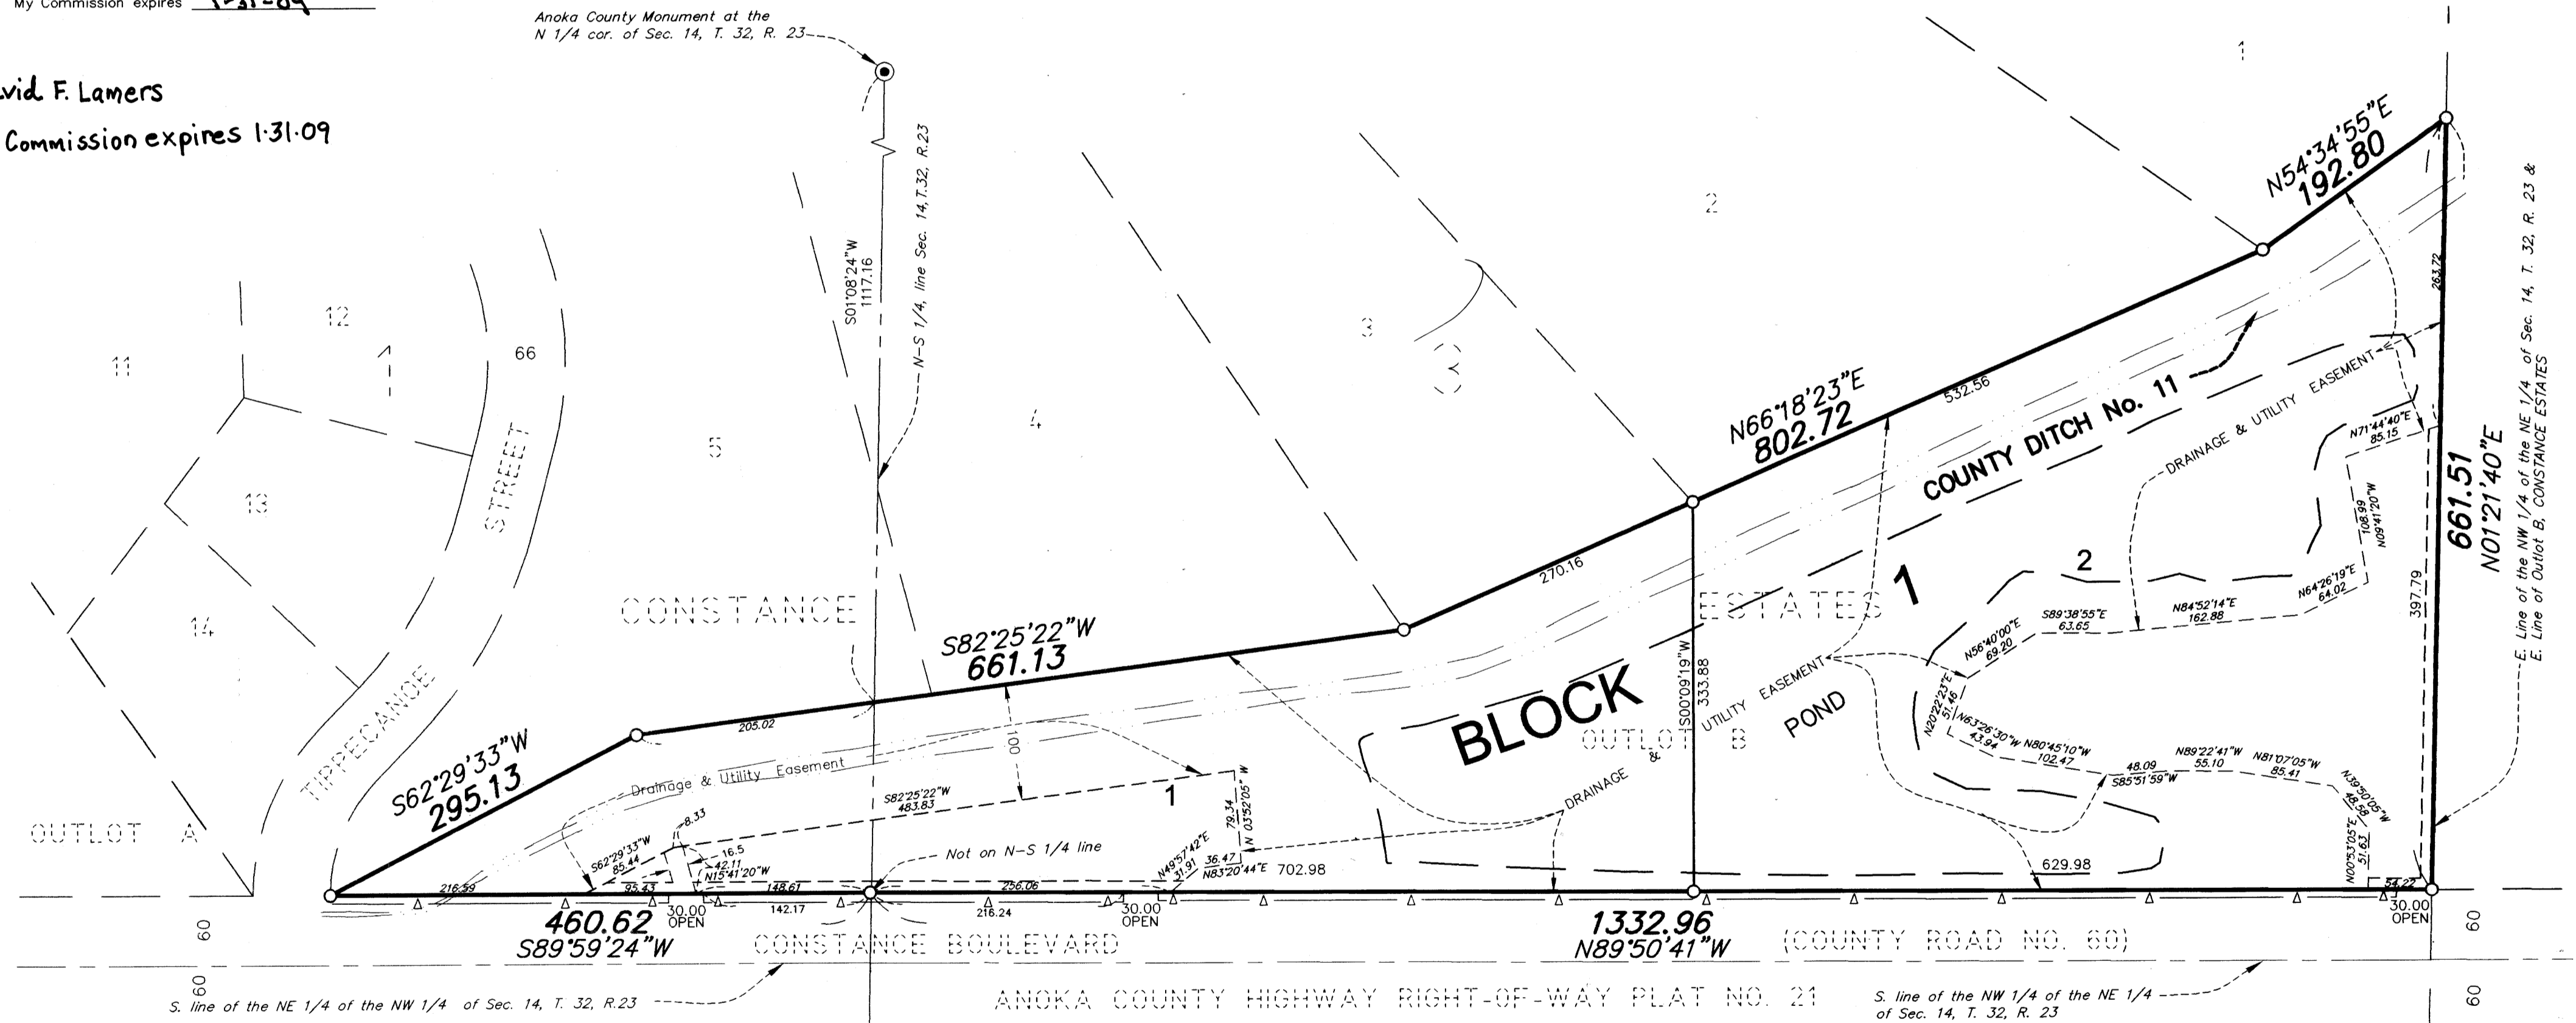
My Commission expires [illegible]

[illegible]vid F. Lamers
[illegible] Commission expires 1·31·09

Anoka County Monument at the N 1/4 cor. of Sec. 14, T. 32, R. 23

S01°08'24"W 1117.16

N-S 1/4 line Sec. 14, T.32, R.23

12
11
1
66
13
14
5
4
3
3
2
1

STREET

TIPPECANOE

CONSTANCE ESTATES

OUTLOT A

N54°34'55"E
192.80

N66°18'23"E
802.72

532.56

270.16

COUNTY DITCH No. 11

DRAINAGE & UTILITY EASEMENT

N71°44'40"E 85.15

108.99 N09°41'20"W

N64°26'19"E 64.02

N84°52'14"E 162.88

S89°38'55"E 63.65

N56°40'00"E 69.20

N20°22'23"E 51.46

2

1

661.51
N01°21'40"E

397.79

263.72

E. Line of the NW 1/4 of the NE 1/4 of Sec. 14, T. 32, R. 23 & E. Line of Outlot B, CONSTANCE ESTATES

S82°25'22"W
661.13

205.02

100

S00°09'19"W 333.88

BLOCK

OUTLOT B

POND

DRAINAGE & UTILITY EASEMENT

N63°26'30"W 43.94
N80°45'10"W 102.47
48.09
S85°51'59"W
N89°22'41"W 55.10
N81°07'05"W 85.41
N39°50'05"W 48.58
N00°53'05"E 51.63

629.98

54.22

S62°29'33"W
295.13

Drainage & Utility Easement

S82°25'22"W 483.83

1

79.34 N 03°52'05"W

N49°57'42"E 31.91
36.47
N83°20'44"E 702.98

S62°29'33"W 85.44
8.33
16.5
42.11
N15°41'20"W
95.43

Not on N-S 1/4 line

216.59
148.61
142.17
256.06
216.24

30.00 OPEN
30.00 OPEN
30.00 OPEN

460.62
S89°59'24"W

1332.96
N89°50'41"W

CONSTANCE BOULEVARD (COUNTY ROAD NO. 60)

60
60
60
60

S. line of the NE 1/4 of the NW 1/4 of Sec. 14, T. 32, R.23

ANOKA COUNTY HIGHWAY RIGHT-OF-WAY PLAT NO. 21

S. line of the NW 1/4 of the NE 1/4 of Sec. 14, T. 32, R. 23